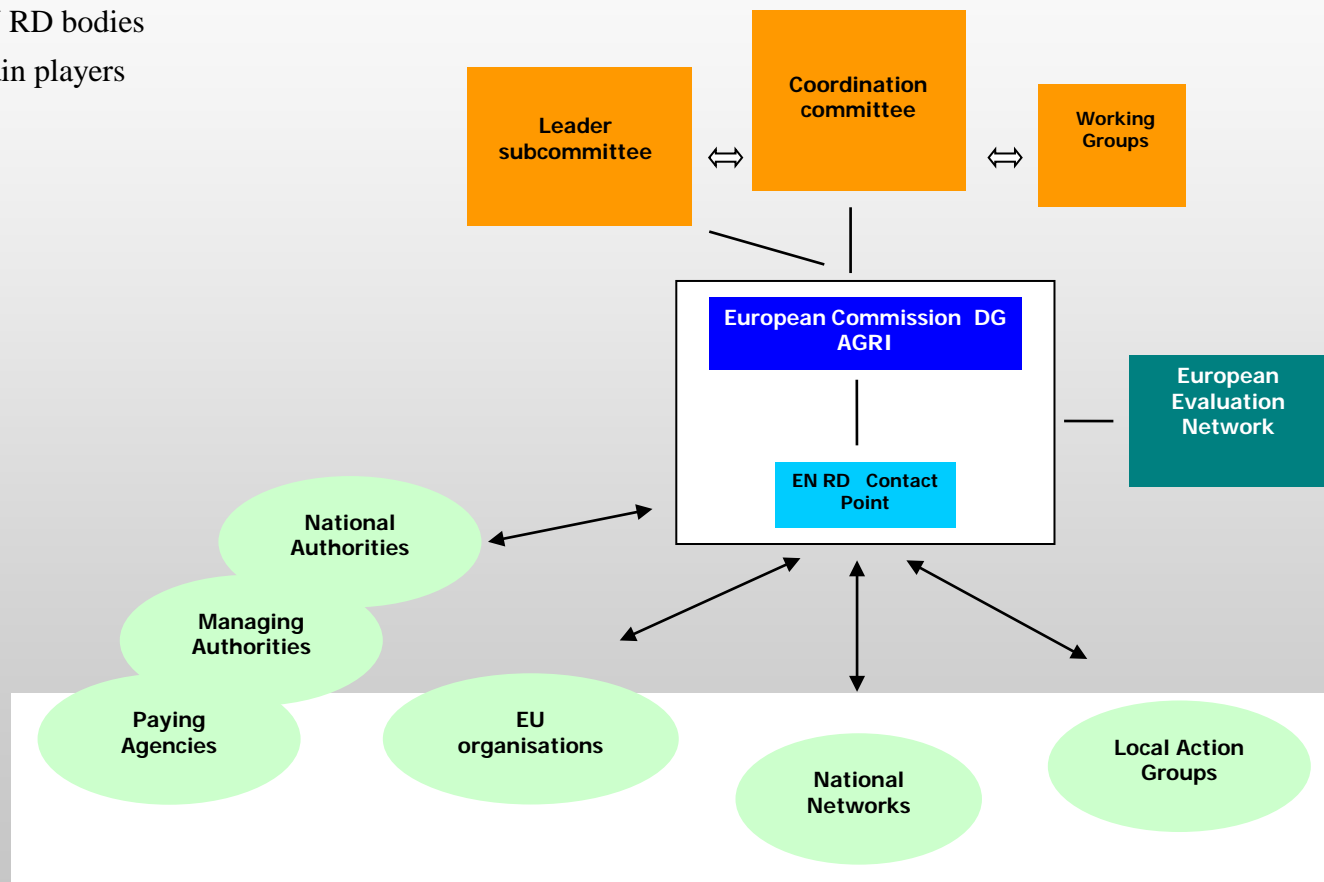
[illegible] RD bodies
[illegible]in players

Leader subcommittee

Coordination committee

Working Groups

European Commission DG AGRI

EN RD Contact Point

European Evaluation Network

National Authorities

Managing Authorities

Paying Agencies

EU organisations

National Networks

Local Action Groups